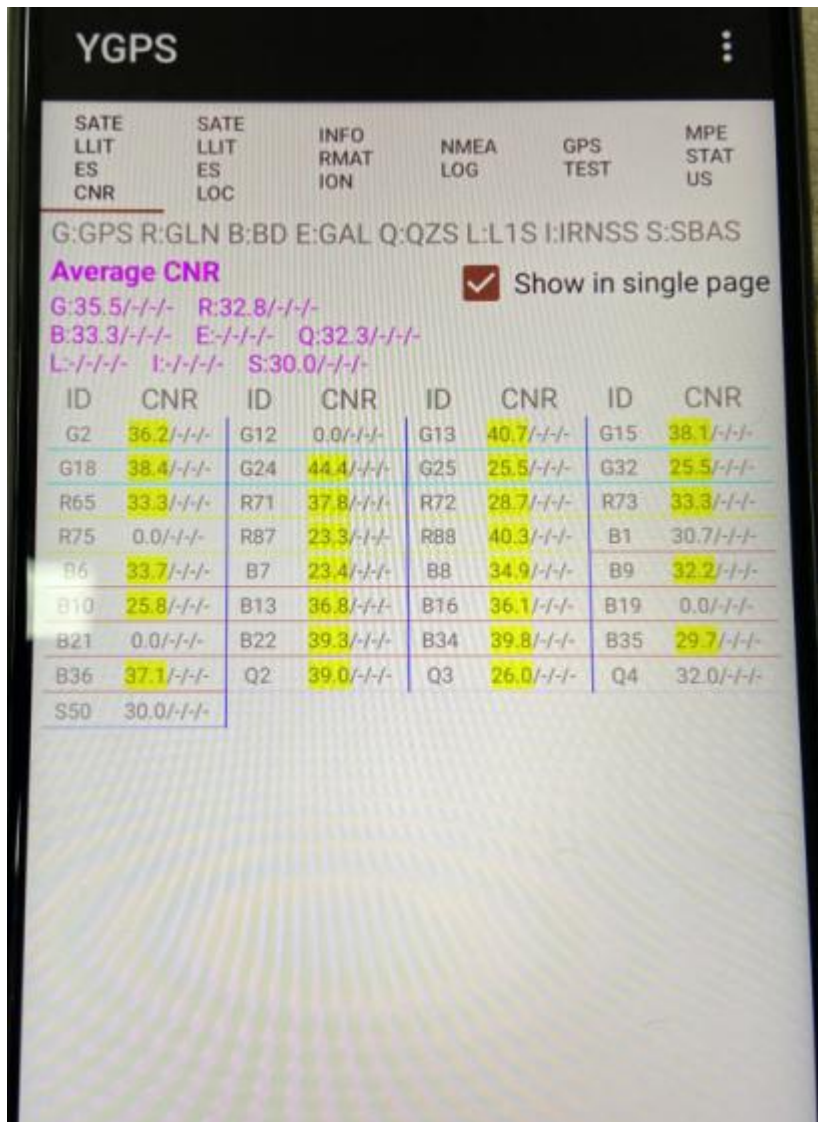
YGPS

SATELLITES CNR | SATELLITES LOC | INFORMATION | NMEA LOG | GPS TEST | MPE STATUS

G:GPS R:GLN B:BD E:GAL Q:QZS L:L1S I:IRNSS S:SBAS

Average CNR

Show in single page

G:35.5/-/-/- R:32.8/-/-/-
B:33.3/-/-/- E:-/-/-/- Q:32.3/-/-/-
L:-/-/-/- I:-/-/-/- S:30.0/-/-/-

| ID | CNR | ID | CNR | ID | CNR | ID | CNR |
|---|---|---|---|---|---|---|---|
| G2 | 36.2/-/-/- | G12 | 0.0/-/-/- | G13 | 40.7/-/-/- | G15 | 38.1/-/-/- |
| G18 | 38.4/-/-/- | G24 | 44.4/-/-/- | G25 | 25.5/-/-/- | G32 | 25.5/-/-/- |
| R65 | 33.3/-/-/- | R71 | 37.8/-/-/- | R72 | 28.7/-/-/- | R73 | 33.3/-/-/- |
| R75 | 0.0/-/-/- | R87 | 23.3/-/-/- | R88 | 40.3/-/-/- | B1 | 30.7/-/-/- |
| B6 | 33.7/-/-/- | B7 | 23.4/-/-/- | B8 | 34.9/-/-/- | B9 | 32.2/-/-/- |
| B10 | 25.8/-/-/- | B13 | 36.8/-/-/- | B16 | 36.1/-/-/- | B19 | 0.0/-/-/- |
| B21 | 0.0/-/-/- | B22 | 39.3/-/-/- | B34 | 39.8/-/-/- | B35 | 29.7/-/-/- |
| B36 | 37.1/-/-/- | Q2 | 39.0/-/-/- | Q3 | 26.0/-/-/- | Q4 | 32.0/-/-/- |
| S50 | 30.0/-/-/- | | | | | | |